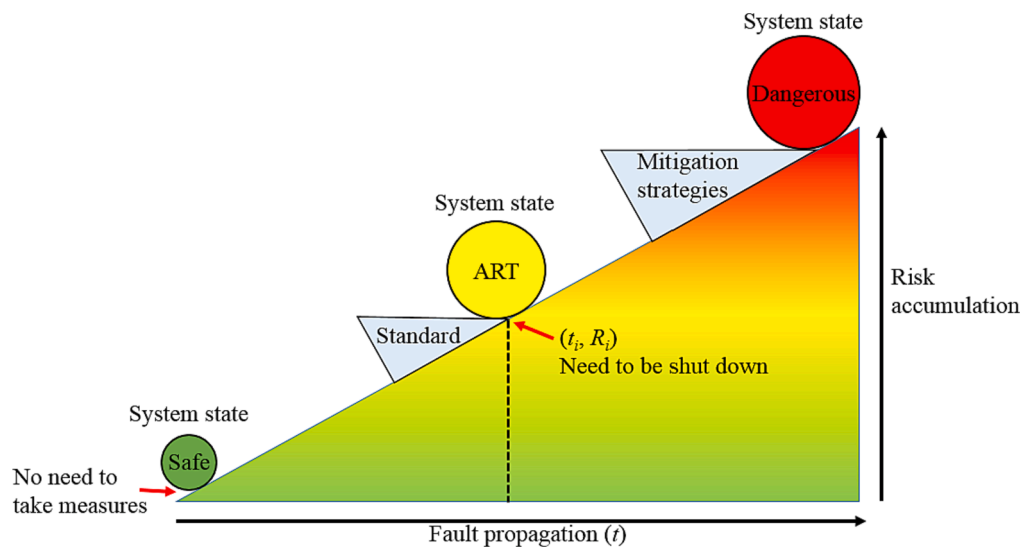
System state

Dangerous

Mitigation strategies

System state

ART

Risk accumulation

Standard

$(t_i, R_i)$
Need to be shut down

System state

Safe

No need to take measures

Fault propagation ($t$)